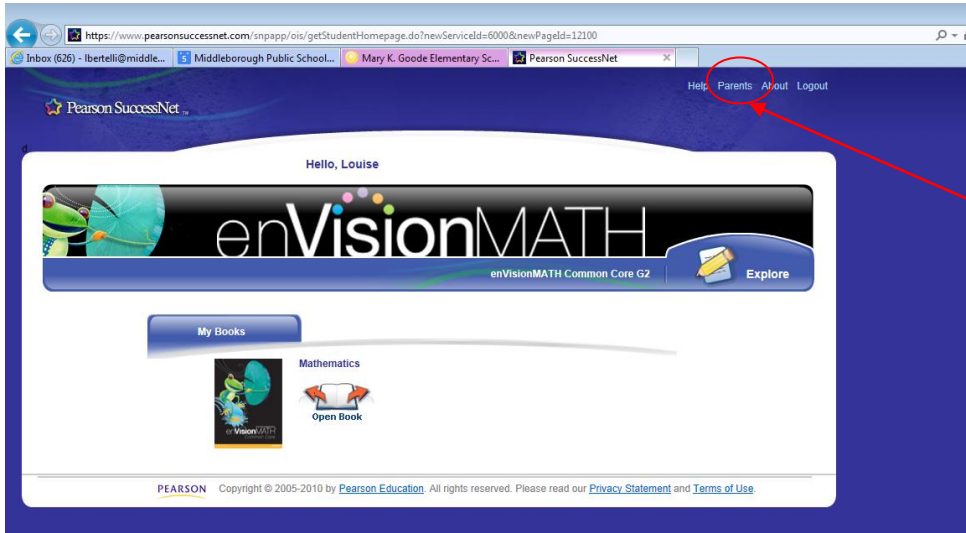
https://www.pearsonsuccessnet.com/snpapp/ois/getStudentHomepage.do?newServiceId=6000&newPageId=12100

Inbox (626) - lbertelli@middle... | Middleborough Public School... | Mary K. Goode Elementary Sc... | Pearson SuccessNet

Help Parents About Logout

Pearson SuccessNet

Hello, Louise

enVisionMATH

enVisionMATH Common Core G2

Explore

My Books

Mathematics

enVisionMATH Common Core

Open Book

PEARSON Copyright © 2005-2010 by Pearson Education. All rights reserved. Please read our Privacy Statement and Terms of Use.